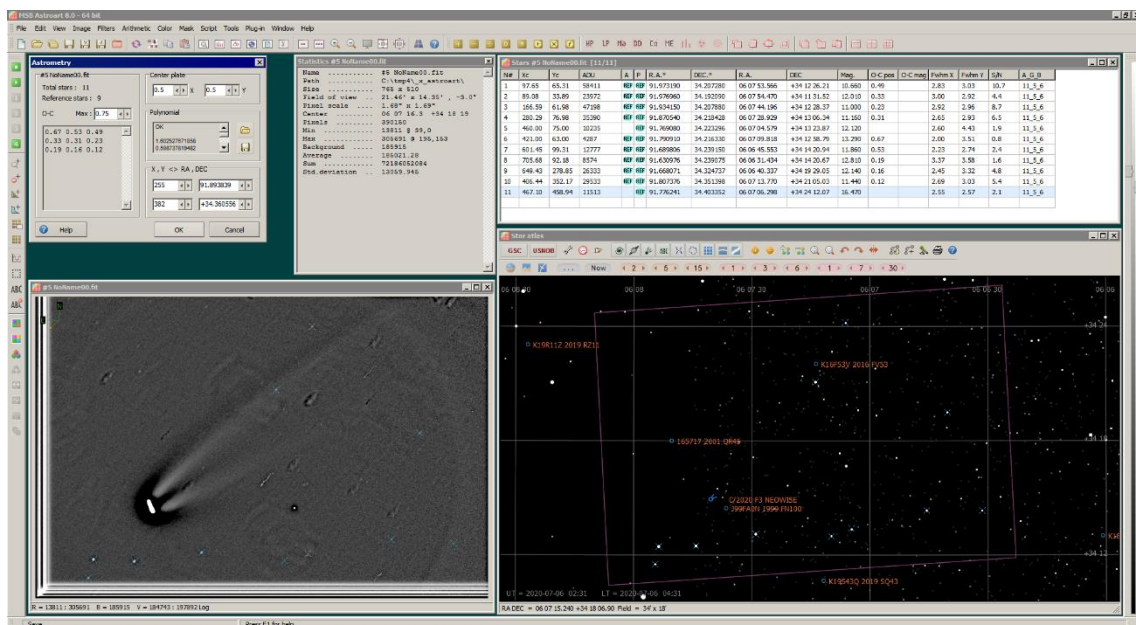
MSB Astroart 8.0 - 64 bit

File Edit View Image Filters Arithmetic Color Mask Script Tools Plug-in Window Help

Astrometry

#5 NoName00.fit

Total stars : 11
Reference stars : 9

O-C Max : 0.75

0.67 0.53 0.49
0.33 0.31 0.23
0.19 0.16 0.12

Center plate
0.5 X 0.5 Y

Polynomial
OK
1.822527871658
0.996737819482

X , Y <> RA , DEC
255 91.893839
382 +34.360556

Help OK Cancel

Statistics #5 NoName00.fit

Name ............ #5 NoName00.fit
Path ............ C:\tmp4\_a_astroart\
Size ............ 768 x 510
Field of view ... 21.46' x 14.35' , -3.0°
Pixel scale ..... 1.68" x 1.69"
Center .......... 06 07 16.3 +34 18 19
Pixels .......... 391680
Min ............. 13811 @ 99,0
Max ............. 305691 @ 156,153
Background ...... 185915
Average ......... 185021.28
Sum ............. 72186052084
Std.deviation ... 13069.946

Stars #5 NoName00.fit [11/11]

| N# | Xc | Yc | ADU | A | P | R.A.° | DEC.° | R.A. | DEC | Mag. | O-C pos | O-C mag | Fwhm X | Fwhm Y | S/N | A_G_B |
|---|---|---|---|---|---|---|---|---|---|---|---|---|---|---|---|---|
| 1 | 97.65 | 65.31 | 38410 | | REF | 91.973190 | 34.207280 | 06 07 53.566 | +34 12 26.21 | 10.660 | 0.49 | | 2.83 | 3.03 | 10.7 | 11_5_6 |
| 2 | 89.08 | 33.89 | 23572 | | REF | 91.976960 | 34.192050 | 06 07 54.470 | +34 11 31.52 | 12.010 | 0.33 | | 3.00 | 2.92 | 4.4 | 11_5_6 |
| 3 | 166.59 | 61.98 | 47198 | | REF | 91.934150 | 34.207880 | 06 07 44.196 | +34 12 28.37 | 11.000 | 0.23 | | 2.92 | 2.96 | 8.7 | 11_5_6 |
| 4 | 280.29 | 76.98 | 35390 | | REF | 91.870540 | 34.218428 | 06 07 28.929 | +34 13 06.34 | 11.160 | 0.31 | | 2.65 | 2.93 | 6.5 | 11_5_6 |
| 5 | 460.00 | 75.00 | 10235 | | REF | 91.769080 | 34.223296 | 06 07 04.579 | +34 13 23.87 | 12.120 | | | 2.60 | 4.43 | 1.9 | 11_5_6 |
| 6 | 421.00 | 63.00 | 4287 | | REF | 91.790910 | 34.216330 | 06 07 09.818 | +34 12 58.79 | 13.290 | 0.67 | | 2.00 | 3.51 | 0.8 | 11_5_6 |
| 7 | 601.45 | 99.31 | 12777 | | REF | 91.689806 | 34.239150 | 06 06 45.553 | +34 14 20.94 | 11.860 | 0.53 | | 2.23 | 2.74 | 2.4 | 11_5_6 |
| 8 | 705.68 | 92.18 | 8574 | | REF | 91.630976 | 34.239075 | 06 06 31.434 | +34 14 20.67 | 12.810 | 0.19 | | 3.37 | 3.58 | 1.6 | 11_5_6 |
| 9 | 549.43 | 278.85 | 26333 | | REF | 91.668071 | 34.324737 | 06 06 40.337 | +34 19 29.05 | 12.140 | 0.16 | | 2.45 | 3.32 | 4.8 | 11_5_6 |
| 10 | 406.44 | 352.17 | 29533 | | REF | 91.807376 | 34.351398 | 06 07 13.770 | +34 21 05.03 | 11.440 | 0.12 | | 2.69 | 3.03 | 5.4 | 11_5_6 |
| 11 | 467.10 | 458.94 | 11513 | | REF | 91.776241 | 34.403352 | 06 07 06.298 | +34 24 12.07 | 16.470 | | | 2.55 | 2.57 | 2.1 | 11_5_6 |

Star atlas

GSC USNOB New 2 5 15 1 3 6 1 7 30

06 08 30 06 08 06 07 30 06 07 06 06 30 06 06
+34 24 +34 18 +34 12

K19R11Z 2019 RZ11
K16F53Y 2016 FY53
165717 2001 QR45
C/2020 F3 NEOWISE
J99FA0N 1999 FN100
K19S43Q 2019 SQ43
K16

UT = 2020-07-06 02:31 LT = 2020-07-06 04:31

RA DEC = 06 07 15.240 +34 18 06.90 Field = 34' x 18'

#5 NoName00.fit

R = 13811 : 305691 B = 185915 V = 184743 : 197892 Log

Save Press F1 for help